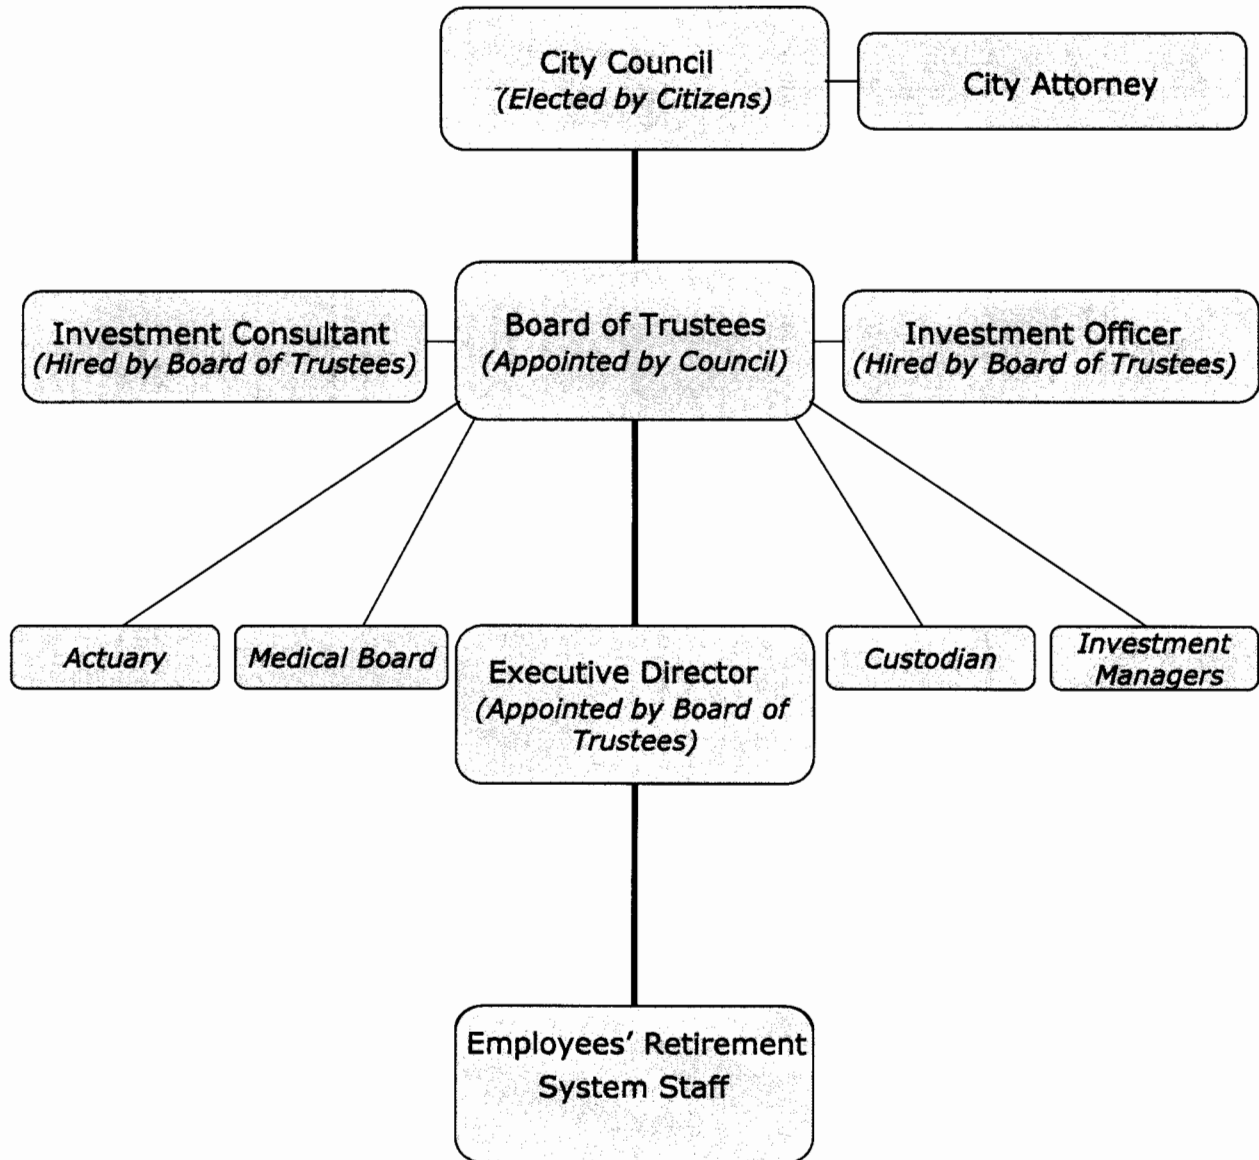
City Council
(Elected by Citizens)

City Attorney

Investment Consultant
(Hired by Board of Trustees)

Board of Trustees
(Appointed by Council)

Investment Officer
(Hired by Board of Trustees)

Actuary

Medical Board

Executive Director
(Appointed by Board of Trustees)

Custodian

Investment Managers

Employees' Retirement System Staff